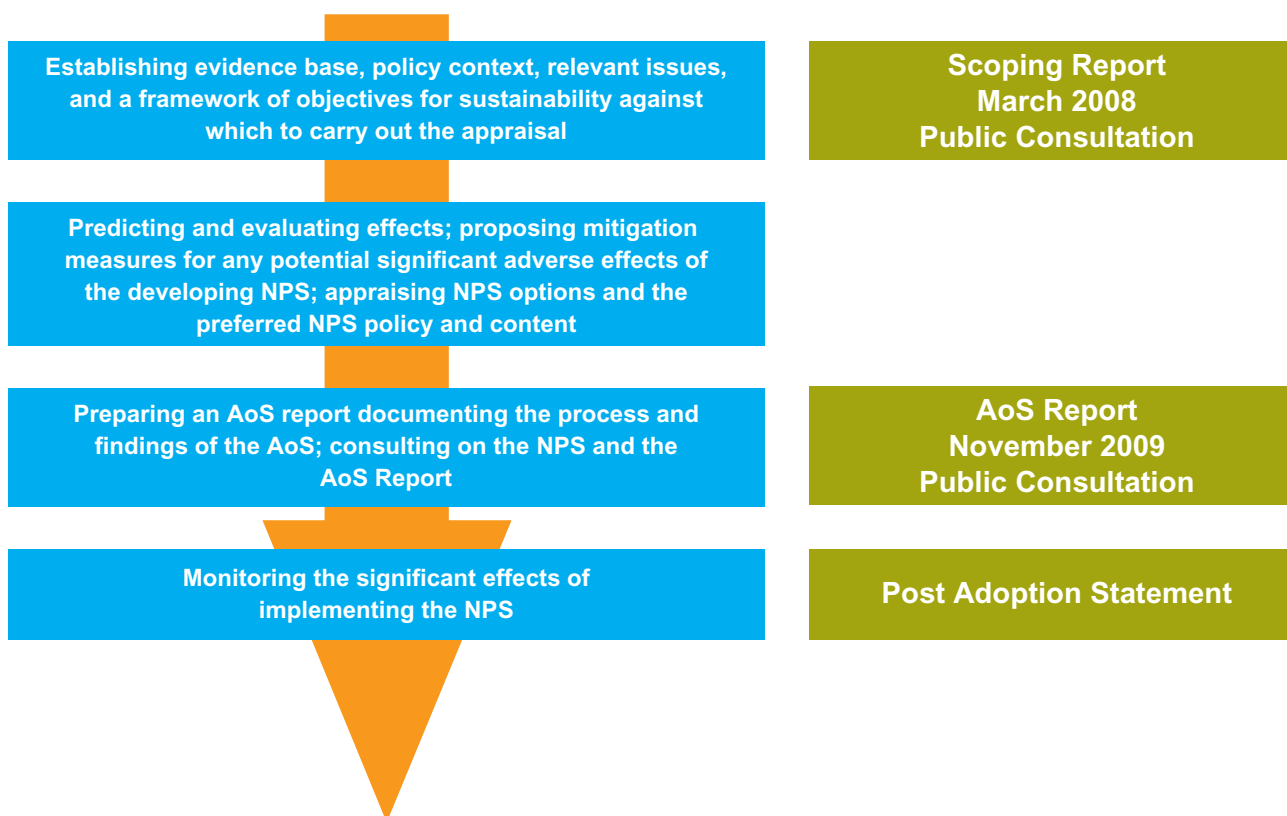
Establishing evidence base, policy context, relevant issues, and a framework of objectives for sustainability against which to carry out the appraisal

Scoping Report
March 2008
Public Consultation

Predicting and evaluating effects; proposing mitigation measures for any potential significant adverse effects of the developing NPS; appraising NPS options and the preferred NPS policy and content

Preparing an AoS report documenting the process and findings of the AoS; consulting on the NPS and the AoS Report

AoS Report
November 2009
Public Consultation

Monitoring the significant effects of implementing the NPS

Post Adoption Statement